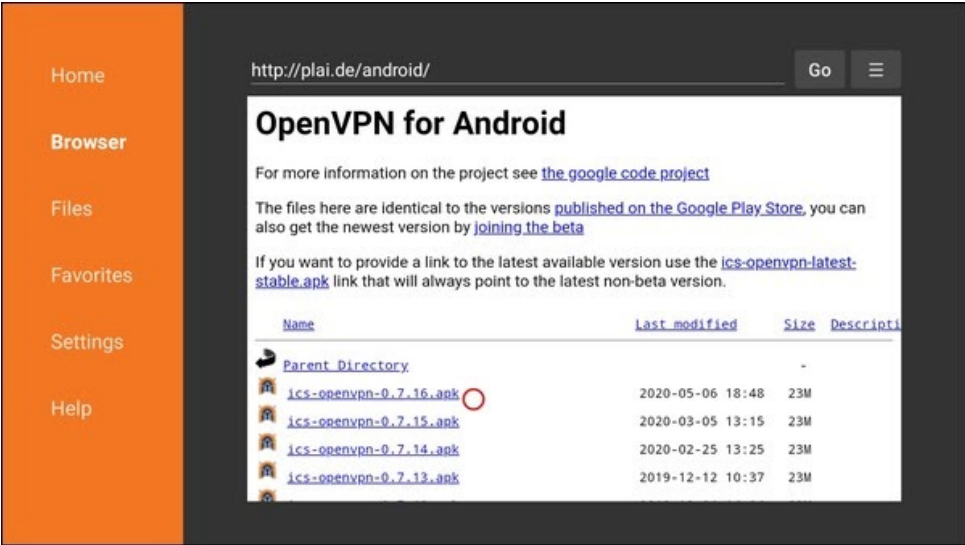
Home

Browser

Files

Favorites

Settings

Help

http://plai.de/android/

Go

☰

OpenVPN for Android

For more information on the project see the google code project

The files here are identical to the versions published on the Google Play Store, you can also get the newest version by joining the beta

If you want to provide a link to the latest available version use the ics-openvpn-latest-stable.apk link that will always point to the latest non-beta version.

| Name | Last modified | Size | Descripti |
|---|---|---|---|
| Parent Directory | | - | |
| ics-openvpn-0.7.16.apk | 2020-05-06 18:48 | 23M | |
| ics-openvpn-0.7.15.apk | 2020-03-05 13:15 | 23M | |
| ics-openvpn-0.7.14.apk | 2020-02-25 13:25 | 23M | |
| ics-openvpn-0.7.13.apk | 2019-12-12 10:37 | 23M | |